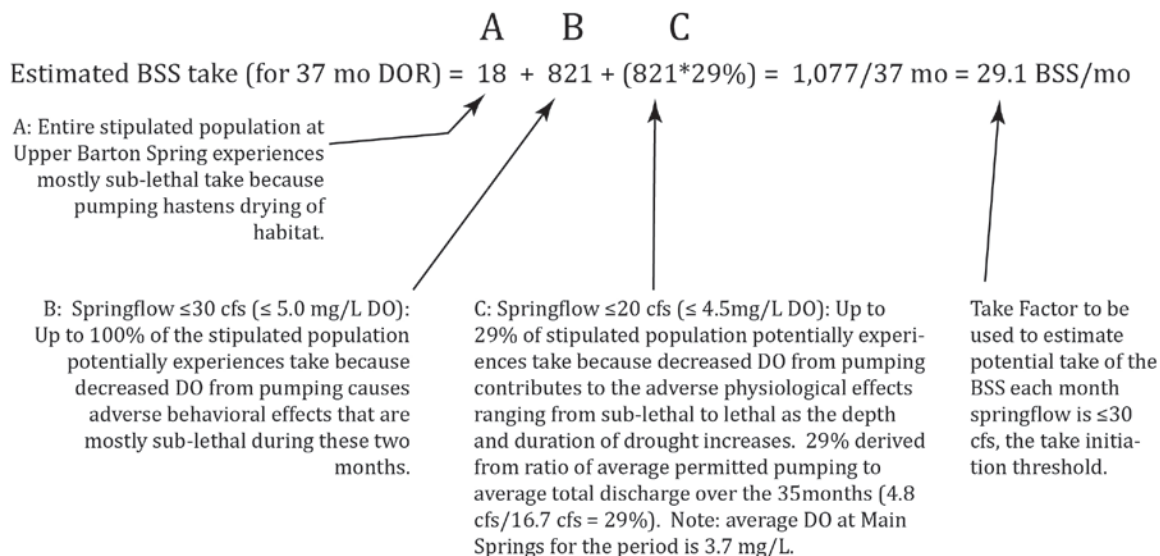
A B C

Estimated BSS take (for 37 mo DOR) = 18 + 821 + (821*29%) = 1,077/37 mo = 29.1 BSS/mo

A: Entire stipulated population at Upper Barton Spring experiences mostly sub-lethal take because pumping hastens drying of habitat.

B: Springflow ≤30 cfs (≤ 5.0 mg/L DO): Up to 100% of the stipulated population potentially experiences take because decreased DO from pumping causes adverse behavioral effects that are mostly sub-lethal during these two months.

C: Springflow ≤20 cfs (≤ 4.5mg/L DO): Up to 29% of stipulated population potentially experiences take because decreased DO from pumping contributes to the adverse physiological effects ranging from sub-lethal to lethal as the depth and duration of drought increases. 29% derived from ratio of average permitted pumping to average total discharge over the 35months (4.8 cfs/16.7 cfs = 29%). Note: average DO at Main Springs for the period is 3.7 mg/L.

Take Factor to be used to estimate potential take of the BSS each month springflow is ≤30 cfs, the take initiation threshold.